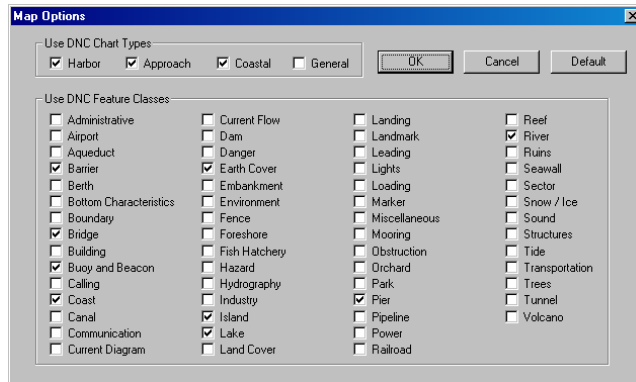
Map Options

Use DNC Chart Types
Harbor
Approach
Coastal
General

OK
Cancel
Default

Use DNC Feature Classes
Administrative
Airport
Aqueduct
Barrier
Berth
Bottom Characteristics
Boundary
Bridge
Building
Buoy and Beacon
Calling
Coast
Canal
Communication
Current Diagram

Current Flow
Dam
Danger
Earth Cover
Embankment
Environment
Fence
Foreshore
Fish Hatchery
Hazard
Hydrography
Industry
Island
Lake
Land Cover

Landing
Landmark
Leading
Lights
Loading
Marker
Miscellaneous
Mooring
Obstruction
Orchard
Park
Pier
Pipeline
Power
Railroad

Reef
River
Ruins
Seawall
Sector
Snow / Ice
Sound
Structures
Tide
Transportation
Trees
Tunnel
Volcano